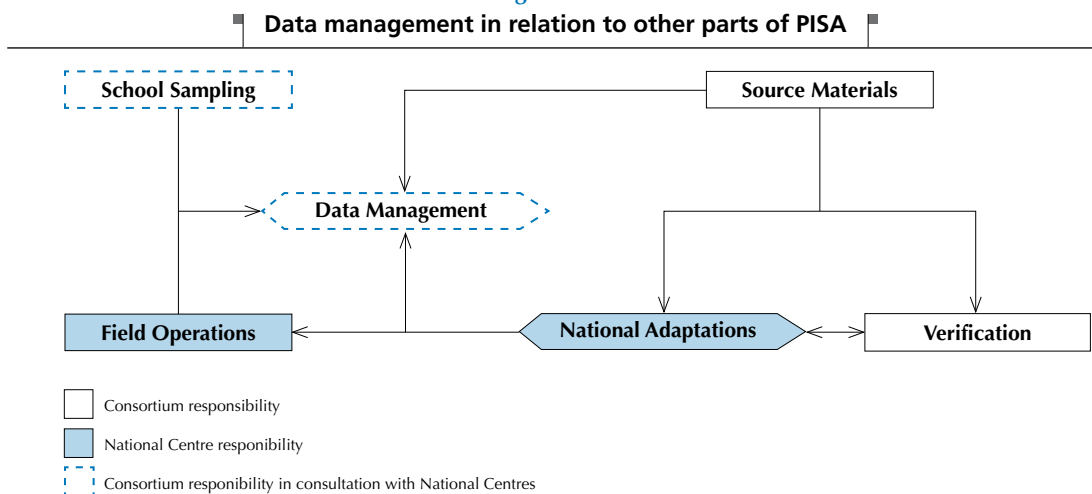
Data management in relation to other parts of PISA

School Sampling

Source Materials

Data Management

Field Operations

National Adaptations

Verification

Consortium responsibility

National Centre responibility

Consortium responibility in consultation with National Centres